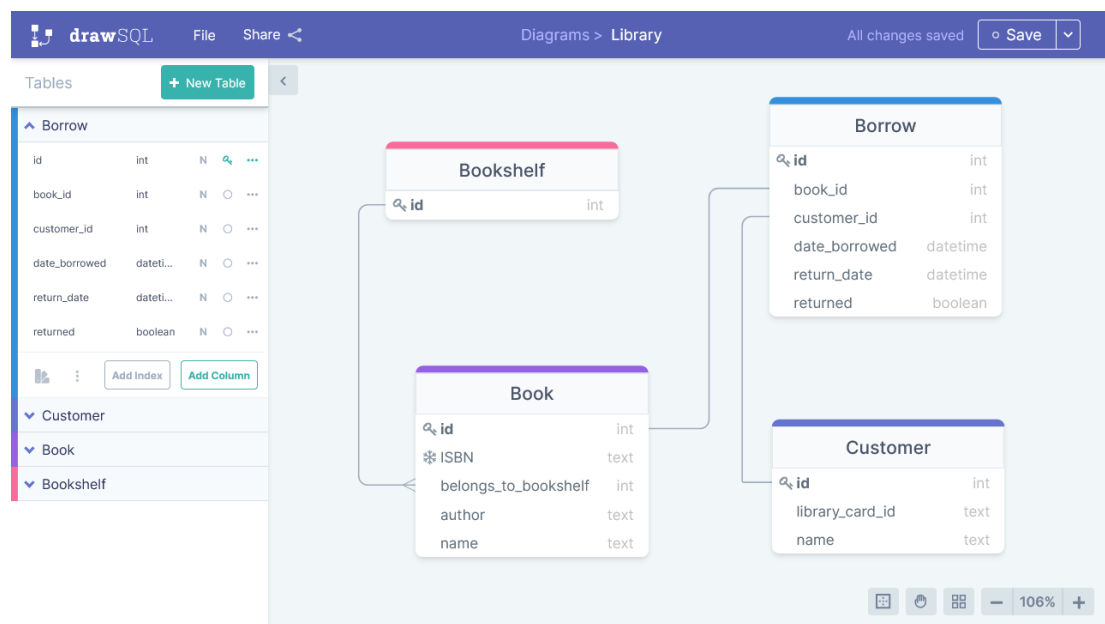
drawSQL File Share Diagrams > Library All changes saved Save

Tables + New Table

Borrow

| | | |
|---|---|---|
| id | int | N |
| book_id | int | N |
| customer_id | int | N |
| date_borrowed | dateti... | N |
| return_date | dateti... | N |
| returned | boolean | N |

Add Index Add Column

Customer

Book

Bookshelf

Bookshelf

| | |
|---|---|
| id | int |

Borrow

| | |
|---|---|
| id | int |
| book_id | int |
| customer_id | int |
| date_borrowed | datetime |
| return_date | datetime |
| returned | boolean |

Book

| | |
|---|---|
| id | int |
| ISBN | text |
| belongs_to_bookshelf | int |
| author | text |
| name | text |

Customer

| | |
|---|---|
| id | int |
| library_card_id | text |
| name | text |

106%